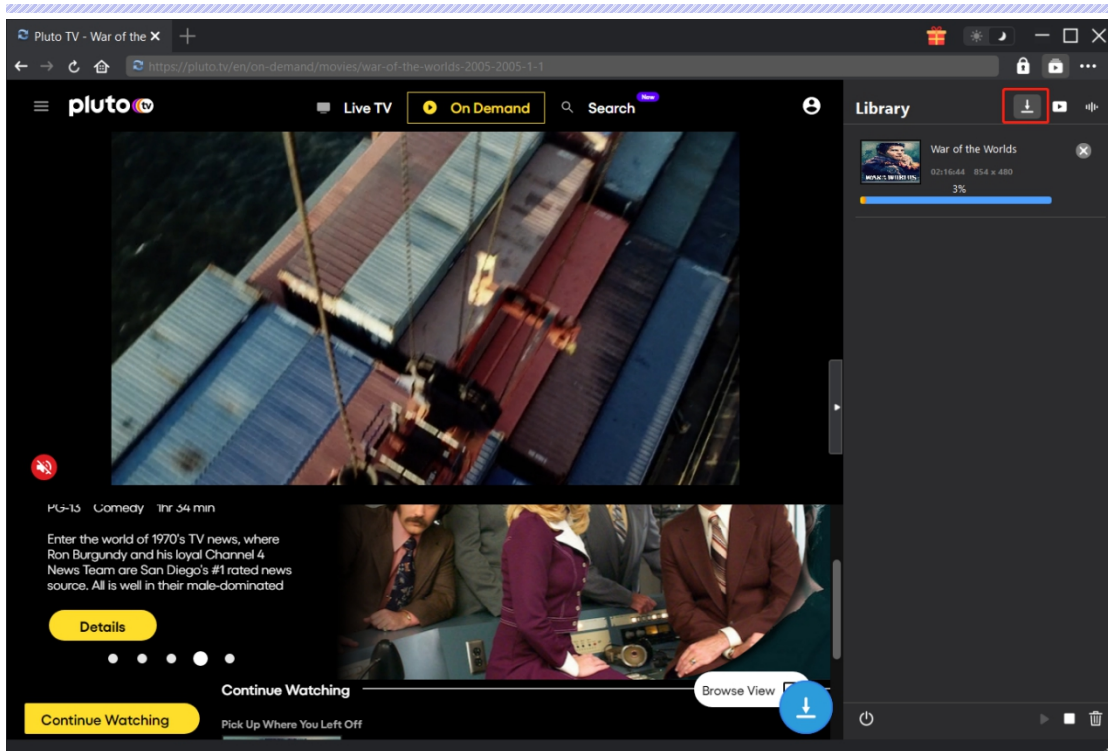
Pluto TV - War of the

https://pluto.tv/en/on-demand/movies/war-of-the-worlds-2005-2005-1-1

pluto tv

Live TV

On Demand

Search New

Library

War of the Worlds

02:16:44 854 x 480

3%

PG-13 Comedy 1hr 34 min

Enter the world of 1970's TV news, where Ron Burgundy and his loyal Channel 4 News Team are San Diego's #1 rated news source. All is well in their male-dominated

Details

Continue Watching

Browse View

Continue Watching

Pick Up Where You Left Off